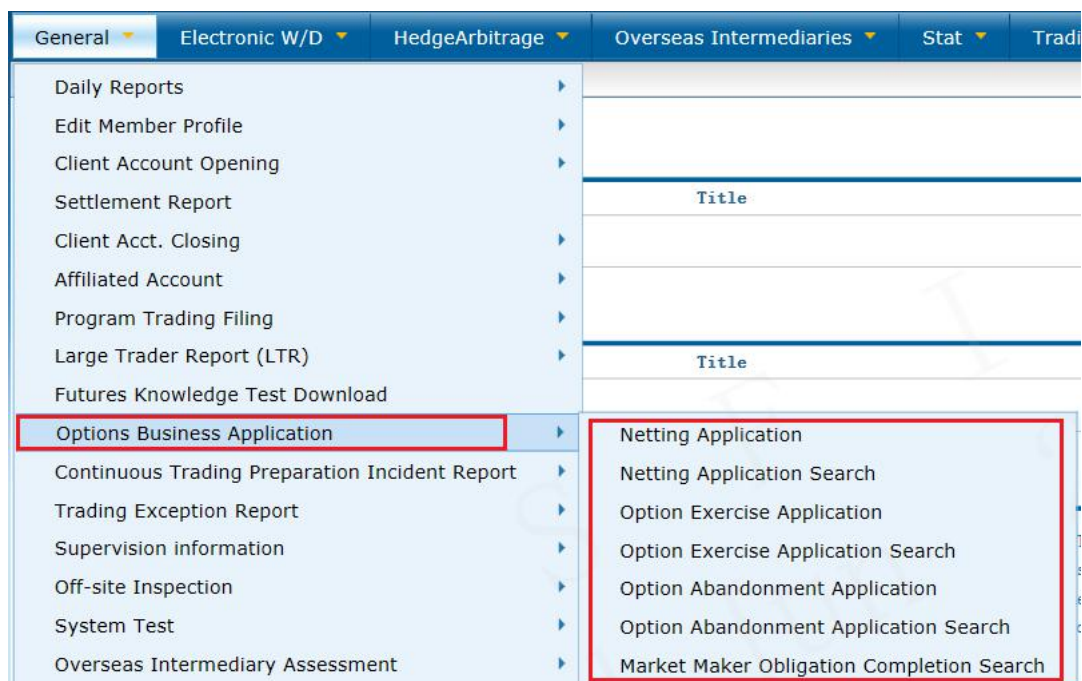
General Electronic W/D HedgeArbitrage Overseas Intermediaries Stat Tradi

Daily Reports
Edit Member Profile
Client Account Opening
Settlement Report
Client Acct. Closing
Affiliated Account
Program Trading Filing
Large Trader Report (LTR)
Futures Knowledge Test Download
Options Business Application
Continuous Trading Preparation Incident Report
Trading Exception Report
Supervision information
Off-site Inspection
System Test
Overseas Intermediary Assessment

Title

Title

Netting Application
Netting Application Search
Option Exercise Application
Option Exercise Application Search
Option Abandonment Application
Option Abandonment Application Search
Market Maker Obligation Completion Search